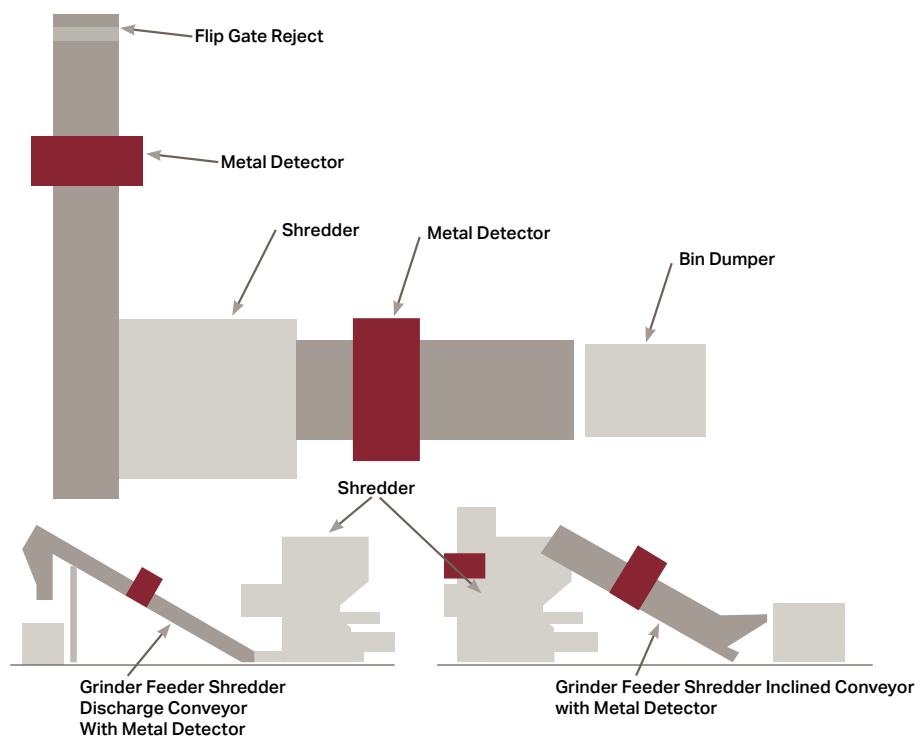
Flip Gate Reject

Metal Detector

Shredder

Metal Detector

Bin Dumper

Shredder

Grinder Feeder Shredder Discharge Conveyor With Metal Detector

Grinder Feeder Shredder Inclined Conveyor with Metal Detector